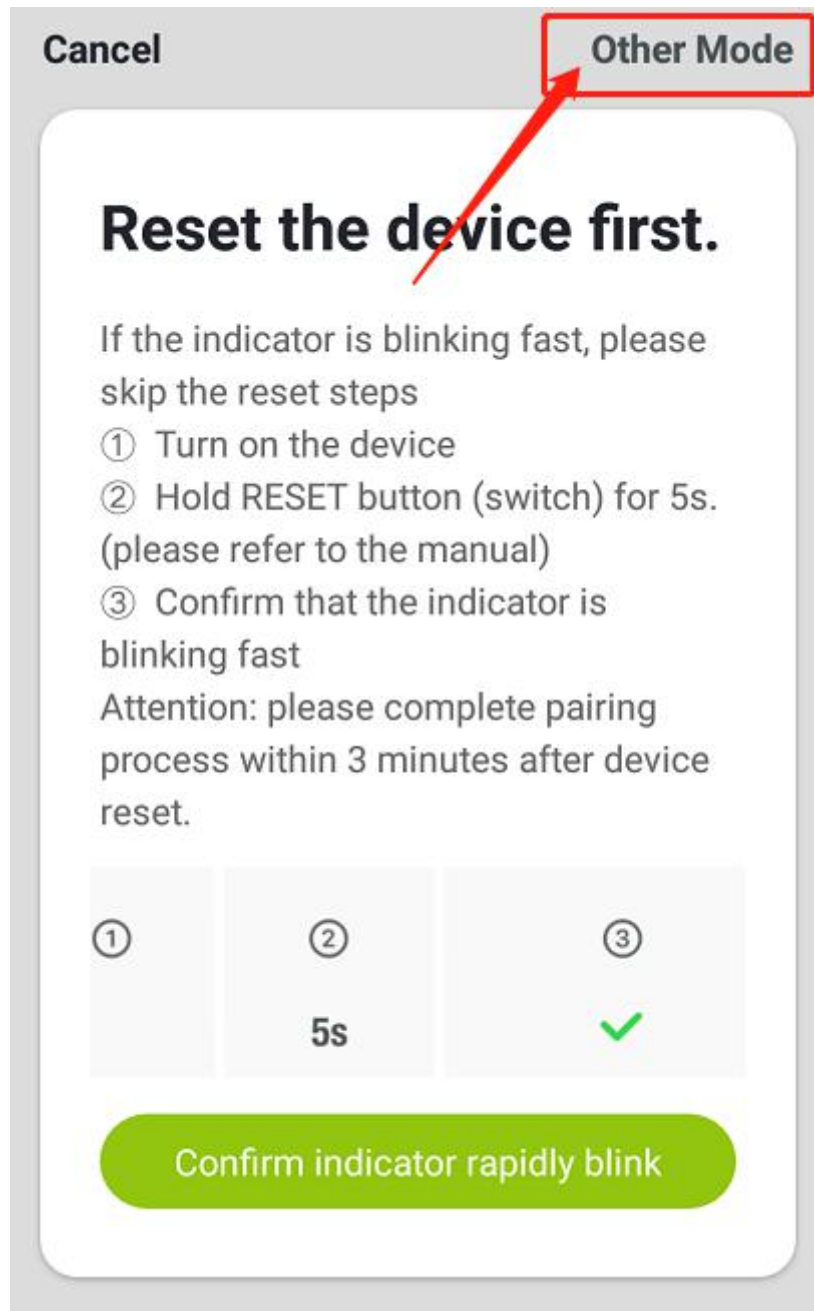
Cancel

Other Mode

Reset the device first.

If the indicator is blinking fast, please skip the reset steps
① Turn on the device
② Hold RESET button (switch) for 5s. (please refer to the manual)
③ Confirm that the indicator is blinking fast
Attention: please complete pairing process within 3 minutes after device reset.

①

②
5s

③

Confirm indicator rapidly blink